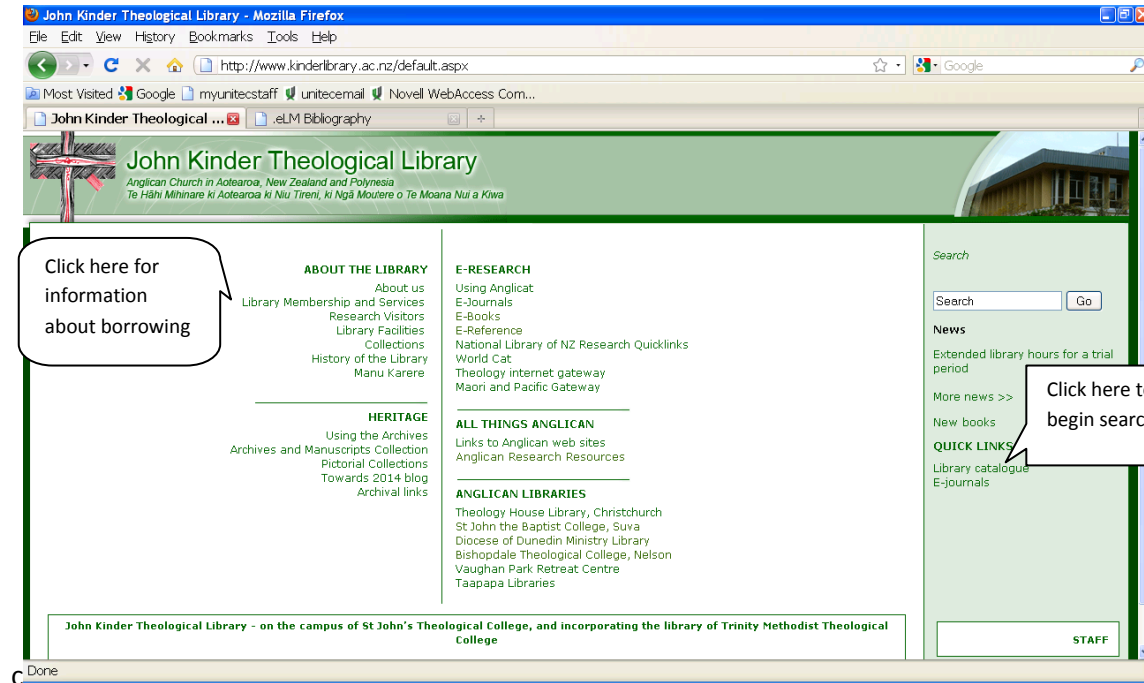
John Kinder Theological Library - Mozilla Firefox

File Edit View History Bookmarks Tools Help

http://www.kinderlibrary.ac.nz/default.aspx

Google

Most Visited Google myunitecstaff unitecemail Novell WebAccess Com...

John Kinder Theological ... .eLM Bibliography

John Kinder Theological Library
Anglican Church in Aotearoa, New Zealand and Polynesia
Te Hāhi Mihinare ki Aotearoa ki Niu Tireni, ki Ngā Moutere o Te Moana Nui a Kiwa

Click here for information about borrowing

ABOUT THE LIBRARY
About us
Library Membership and Services
Research Visitors
Library Facilities
Collections
History of the Library
Manu Karere

HERITAGE
Using the Archives
Archives and Manuscripts Collection
Pictorial Collections
Towards 2014 blog
Archival links

E-RESEARCH
Using Anglicat
E-Journals
E-Books
E-Reference
National Library of NZ Research Quicklinks
World Cat
Theology internet gateway
Maori and Pacific Gateway

ALL THINGS ANGLICAN
Links to Anglican web sites
Anglican Research Resources

ANGLICAN LIBRARIES
Theology House Library, Christchurch
St John the Baptist College, Suva
Diocese of Dunedin Ministry Library
Bishopdale Theological College, Nelson
Vaughan Park Retreat Centre
Taapapa Libraries

Search
Search Go
News
Extended library hours for a trial period
More news >>
New books
QUICK LINKS
Library catalogue
E-journals

Click here t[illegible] begin searc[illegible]

John Kinder Theological Library - on the campus of St John's Theological College, and incorporating the library of Trinity Methodist Theological College

STAFF

Done